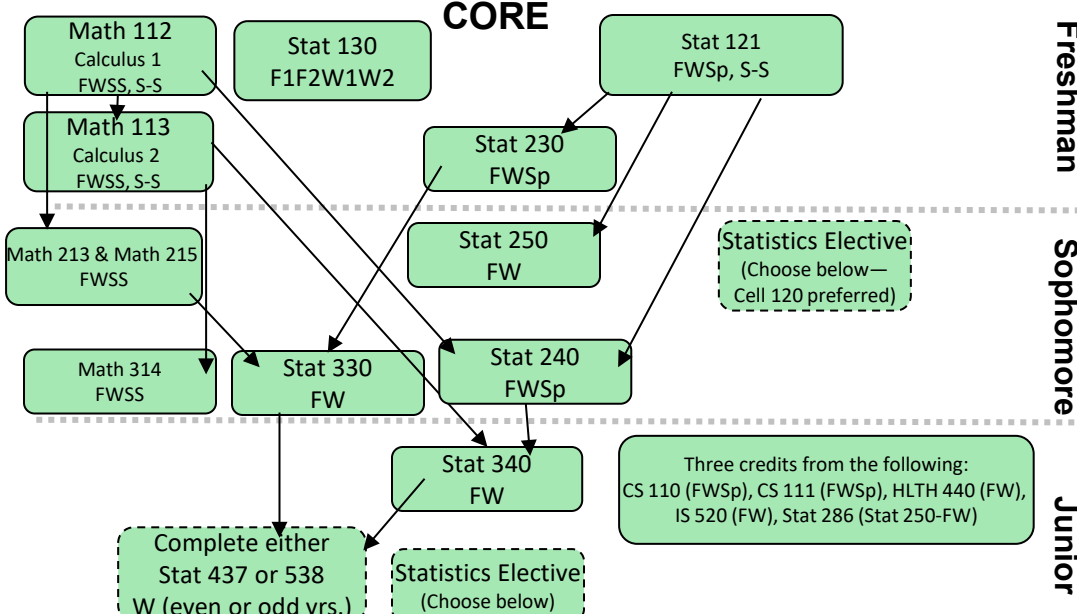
CORE

Math 112
Calculus 1
FWSS, S-S

Stat 130
F1F2W1W2

Stat 121
FWSp, S-S

Freshman

Math 113
Calculus 2
FWSS, S-S

Stat 230
FWSp

Stat 250
FW

Math 213 & Math 215
FWSS

Statistics Elective
(Choose below—
Cell 120 preferred)

Sophomore

Math 314
FWSS

Stat 330
FW

Stat 240
FWSp

Stat 340
FW

Three credits from the following:
CS 110 (FWSp), CS 111 (FWSp), HLTH 440 (FW), IS 520 (FW), Stat 286 (Stat 250-FW)

Complete either
Stat 437 or 538
W (even or odd yrs.)

Statistics Elective
(Choose below)

Junior